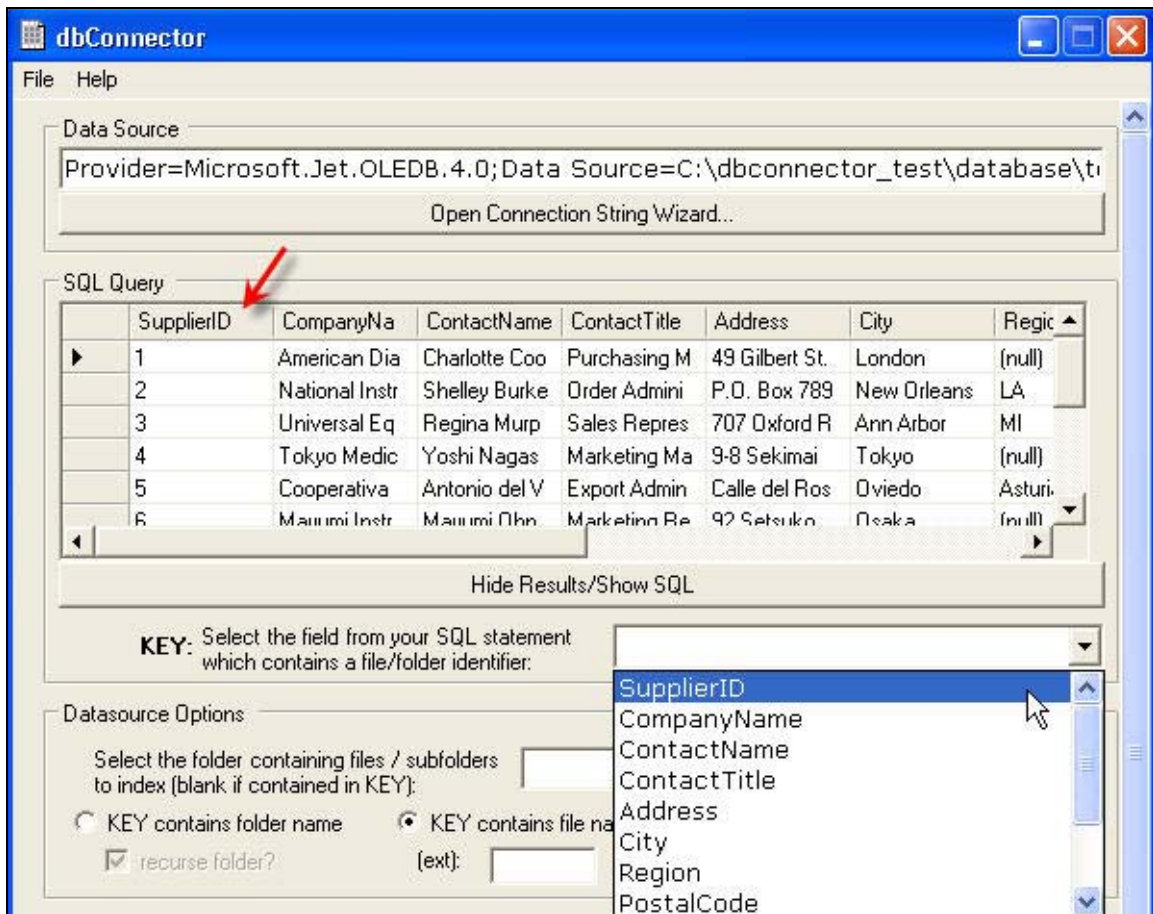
dbConnector

File Help

Data Source

Provider=Microsoft.Jet.OLEDB.4.0;Data Source=C:\dbconnector_test\database\t

Open Connection String Wizard...

SQL Query

| | SupplierID | CompanyNa | ContactName | ContactTitle | Address | City | Regic |
|---|---|---|---|---|---|---|---|
| ▸ | 1 | American Dia | Charlotte Coo | Purchasing M | 49 Gilbert St. | London | (null) |
| | 2 | National Instr | Shelley Burke | Order Admini | P.O. Box 789 | New Orleans | LA |
| | 3 | Universal Eq | Regina Murp | Sales Repres | 707 Oxford R | Ann Arbor | MI |
| | 4 | Tokyo Medic | Yoshi Nagas | Marketing Ma | 9-8 Sekimai | Tokyo | (null) |
| | 5 | Cooperativa | Antonio del V | Export Admin | Calle del Ros | Oviedo | Asturi |
| | 6 | Mayumi Instr | Mayumi Ohn | Marketing Re | 92 Setsuko | Osaka | (null) |

Hide Results/Show SQL

KEY: Select the field from your SQL statement which contains a file/folder identifier:

SupplierID
CompanyName
ContactName
ContactTitle
Address
City
Region
PostalCode

Datasource Options

Select the folder containing files / subfolders to index (blank if contained in KEY):

KEY contains folder name

KEY contains file na

recurse folder?

(ext):